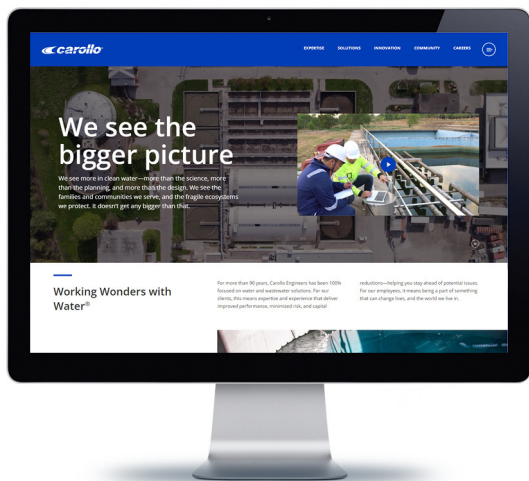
carollo

EXPERTISE SOLUTIONS INNOVATION COMMUNITY CAREERS

We see the bigger picture

We see more in clean water—more than the science, more than the planning, and more than the design. We see the families and communities we serve, and the fragile ecosystems we protect. It doesn't get any bigger than that.

Working Wonders with Water®

For more than 90 years, Carollo Engineers has been 100% focused on water and wastewater solutions. For our clients, this means expertise and experience that deliver improved performance, minimized risk, and capital

reductions—helping you stay ahead of potential issues. For our employees, it means being a part of something that can change lives, and the world we live in.